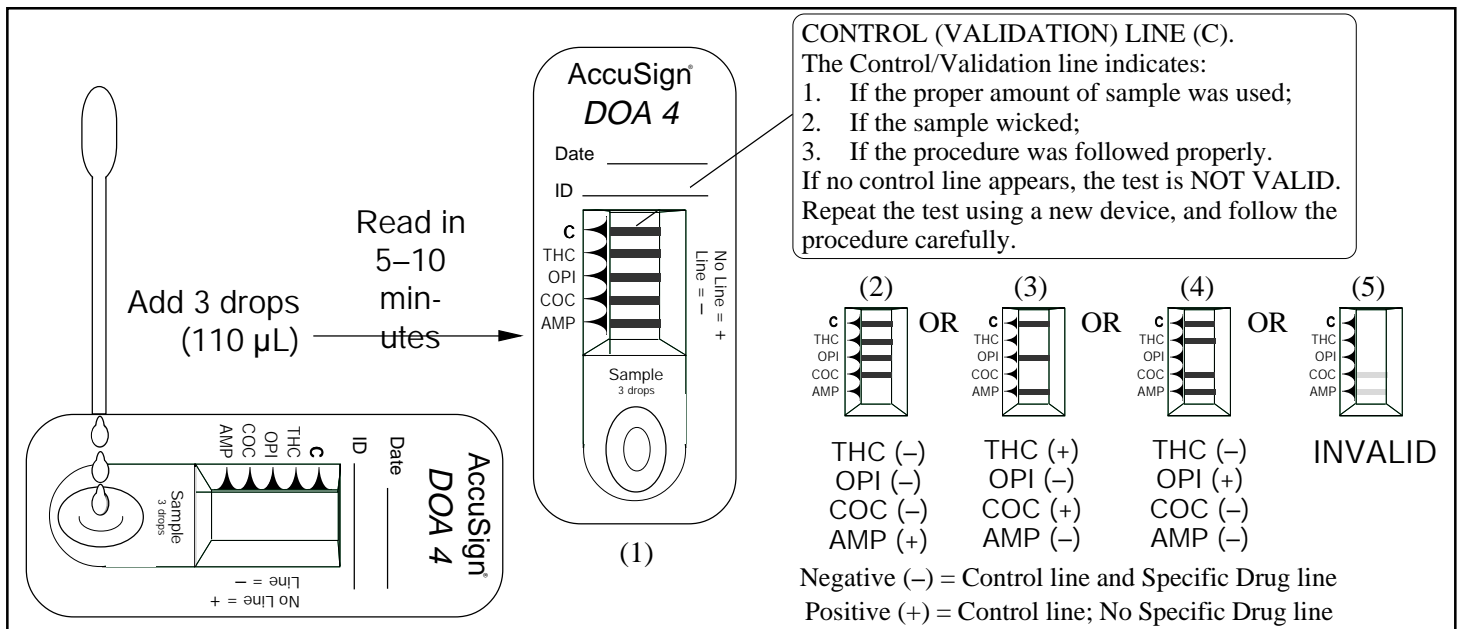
AccuSign®
DOA 4
Date
ID
C
THC
OPI
COC
AMP
Sample
3 drops
No Line = +
Line = –

Add 3 drops
(110 µL)

Read in
5–10
minutes

AccuSign®
DOA 4
Date
ID
C
THC
OPI
COC
AMP
No Line = +
Line = –
Sample
3 drops

(1)

CONTROL (VALIDATION) LINE (C).
The Control/Validation line indicates:
1. If the proper amount of sample was used;
2. If the sample wicked;
3. If the procedure was followed properly.
If no control line appears, the test is NOT VALID. Repeat the test using a new device, and follow the procedure carefully.

(2)
C
THC
OPI
COC
AMP
OR

(3)
C
THC
OPI
COC
AMP
OR

(4)
C
THC
OPI
COC
AMP
OR

(5)
C
THC
OPI
COC
AMP

THC (–)
OPI (–)
COC (–)
AMP (+)

THC (+)
OPI (–)
COC (+)
AMP (–)

THC (–)
OPI (+)
COC (–)
AMP (–)

INVALID

Negative (–) = Control line and Specific Drug line
Positive (+) = Control line; No Specific Drug line